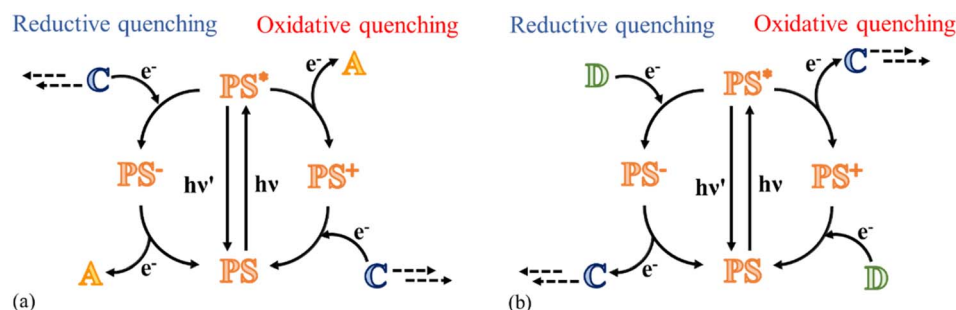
Reductive quenching

Oxidative quenching

$\mathbb{C}$ $e^-$ $\mathbb{PS}^*$ $e^-$ $\mathbb{A}$

$\mathbb{PS}^-$ hν' hν $\mathbb{PS}^+$

$\mathbb{A}$ $e^-$ $\mathbb{PS}$ $e^-$ $\mathbb{C}$

(a)

Reductive quenching

Oxidative quenching

$\mathbb{D}$ $e^-$ $\mathbb{PS}^*$ $e^-$ $\mathbb{C}$

$\mathbb{PS}^-$ hν' hν $\mathbb{PS}^+$

$\mathbb{C}$ $e^-$ $\mathbb{PS}$ $e^-$ $\mathbb{D}$

(b)